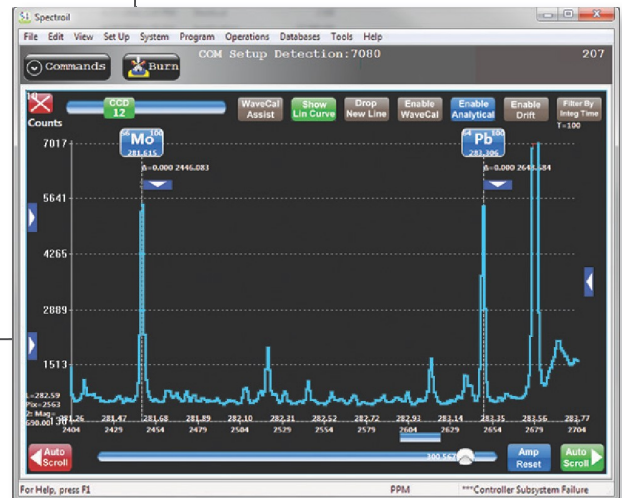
Spectroil

File Edit View Set Up System Program Operations Databases Tools Help

Commands Burn CCM Setup Detection:7080 207

CCD 12

WaveCal Assist

Show Lin Curve

Drop New Line

Enable WaveCal

Enable Analytical

Enable Drift

Filter By Integ Time T=100

Counts

7017

5641

4265

2889

1513

Mo 281.615

Δ=0.000 2446.083

Pb 283.306

Δ=0.000 2643.684

L=282.59 Pix=2563 2: Mag=

281.26 281.47 281.68 281.89 282.10 282.31 282.52 282.72 282.93 283.14 283.35 283.56 283.77

2404 2429 2454 2479 2504 2529 2554 2579 2604 2629 2654 2679 2704

Auto Scroll

Amp Reset

Auto Scroll

For Help, press F1

PPM

***Controller Subsystem Failure